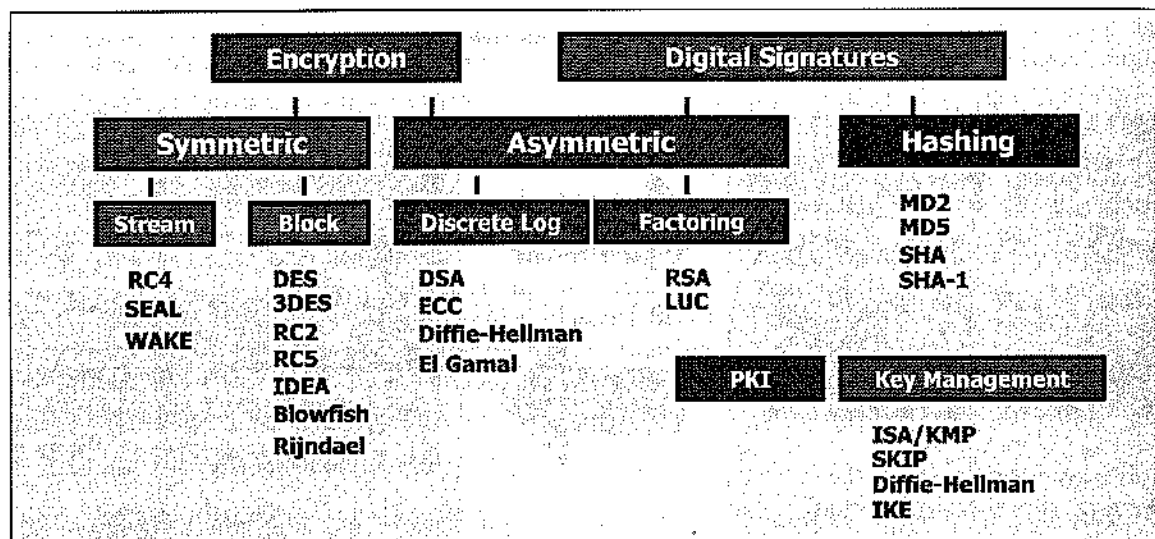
Encryption

Digital Signatures

Symmetric

Asymmetric

Hashing

Stream

Block

Discrete Log

Factoring

MD2
MD5
SHA
SHA-1

RC4
SEAL
WAKE

DES
3DES
RC2
RC5
IDEA
Blowfish
Rijndael

DSA
ECC
Diffie-Hellman
El Gamal

RSA
LUC

PKI

Key Management

ISA/KMP
SKIP
Diffie-Hellman
IKE